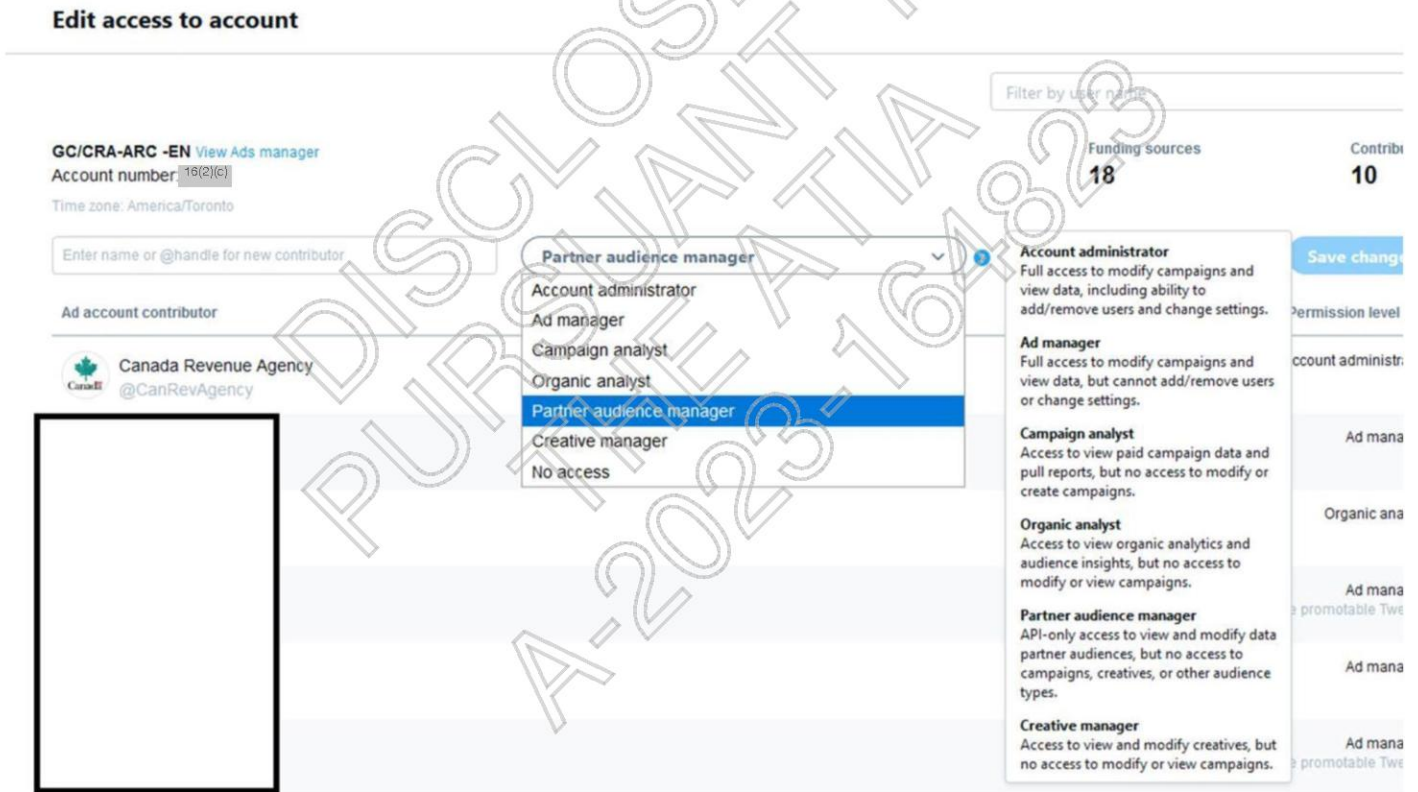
Edit access to account

Filter by user name

GC/CRA-ARC -EN View Ads manager
Account number: 16(2)(c)
Time zone: America/Toronto

Funding sources
18

Contrib
10

Enter name or @handle for new contributor

Partner audience manager

Save chang

Ad account contributor

Permission level

Account administrator
Ad manager
Campaign analyst
Organic analyst
Partner audience manager
Creative manager
No access

Canada Revenue Agency
@CanRevAgency

Canada

Account administr

Ad mana

Organic ana

Ad mana
promotable Twe

Ad mana

Ad mana
promotable Twe

Account administrator
Full access to modify campaigns and view data, including ability to add/remove users and change settings.

Ad manager
Full access to modify campaigns and view data, but cannot add/remove users or change settings.

Campaign analyst
Access to view paid campaign data and pull reports, but no access to modify or create campaigns.

Organic analyst
Access to view organic analytics and audience insights, but no access to modify or view campaigns.

Partner audience manager
API-only access to view and modify data partner audiences, but no access to campaigns, creatives, or other audience types.

Creative manager
Access to view and modify creatives, but no access to modify or view campaigns.

DISCLOSED PURSUANT TO THE ATIA A-2023-164823